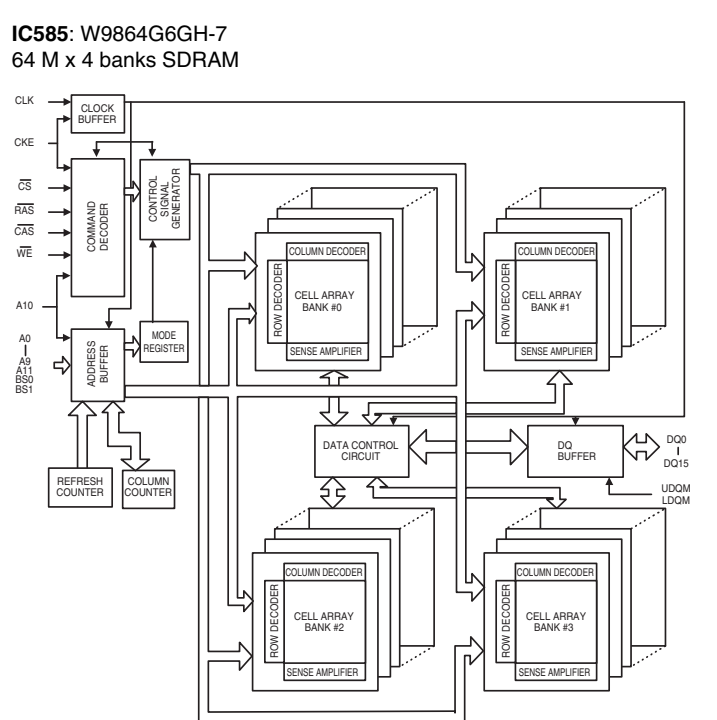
**IC585**: W9864G6GH-7
64 M x 4 banks SDRAM

CLK
CLOCK BUFFER
CKE
$\overline{CS}$
$\overline{RAS}$
$\overline{CAS}$
$\overline{WE}$
COMMAND DECODER
CONTROL SIGNAL GENERATOR
A10
A0
A9
A11
BS0
BS1
ADDRESS BUFFER
MODE REGISTER
REFRESH COUNTER
COLUMN COUNTER

COLUMN DECODER
ROW DECODER
CELL ARRAY BANK #0
SENSE AMPLIFIER

COLUMN DECODER
ROW DECODER
CELL ARRAY BANK #1
SENSE AMPLIFIER

DATA CONTROL CIRCUIT
DQ BUFFER
DQ0
DQ15
UDQM
LDQM

COLUMN DECODER
ROW DECODER
CELL ARRAY BANK #2
SENSE AMPLIFIER

COLUMN DECODER
ROW DECODER
CELL ARRAY BANK #3
SENSE AMPLIFIER